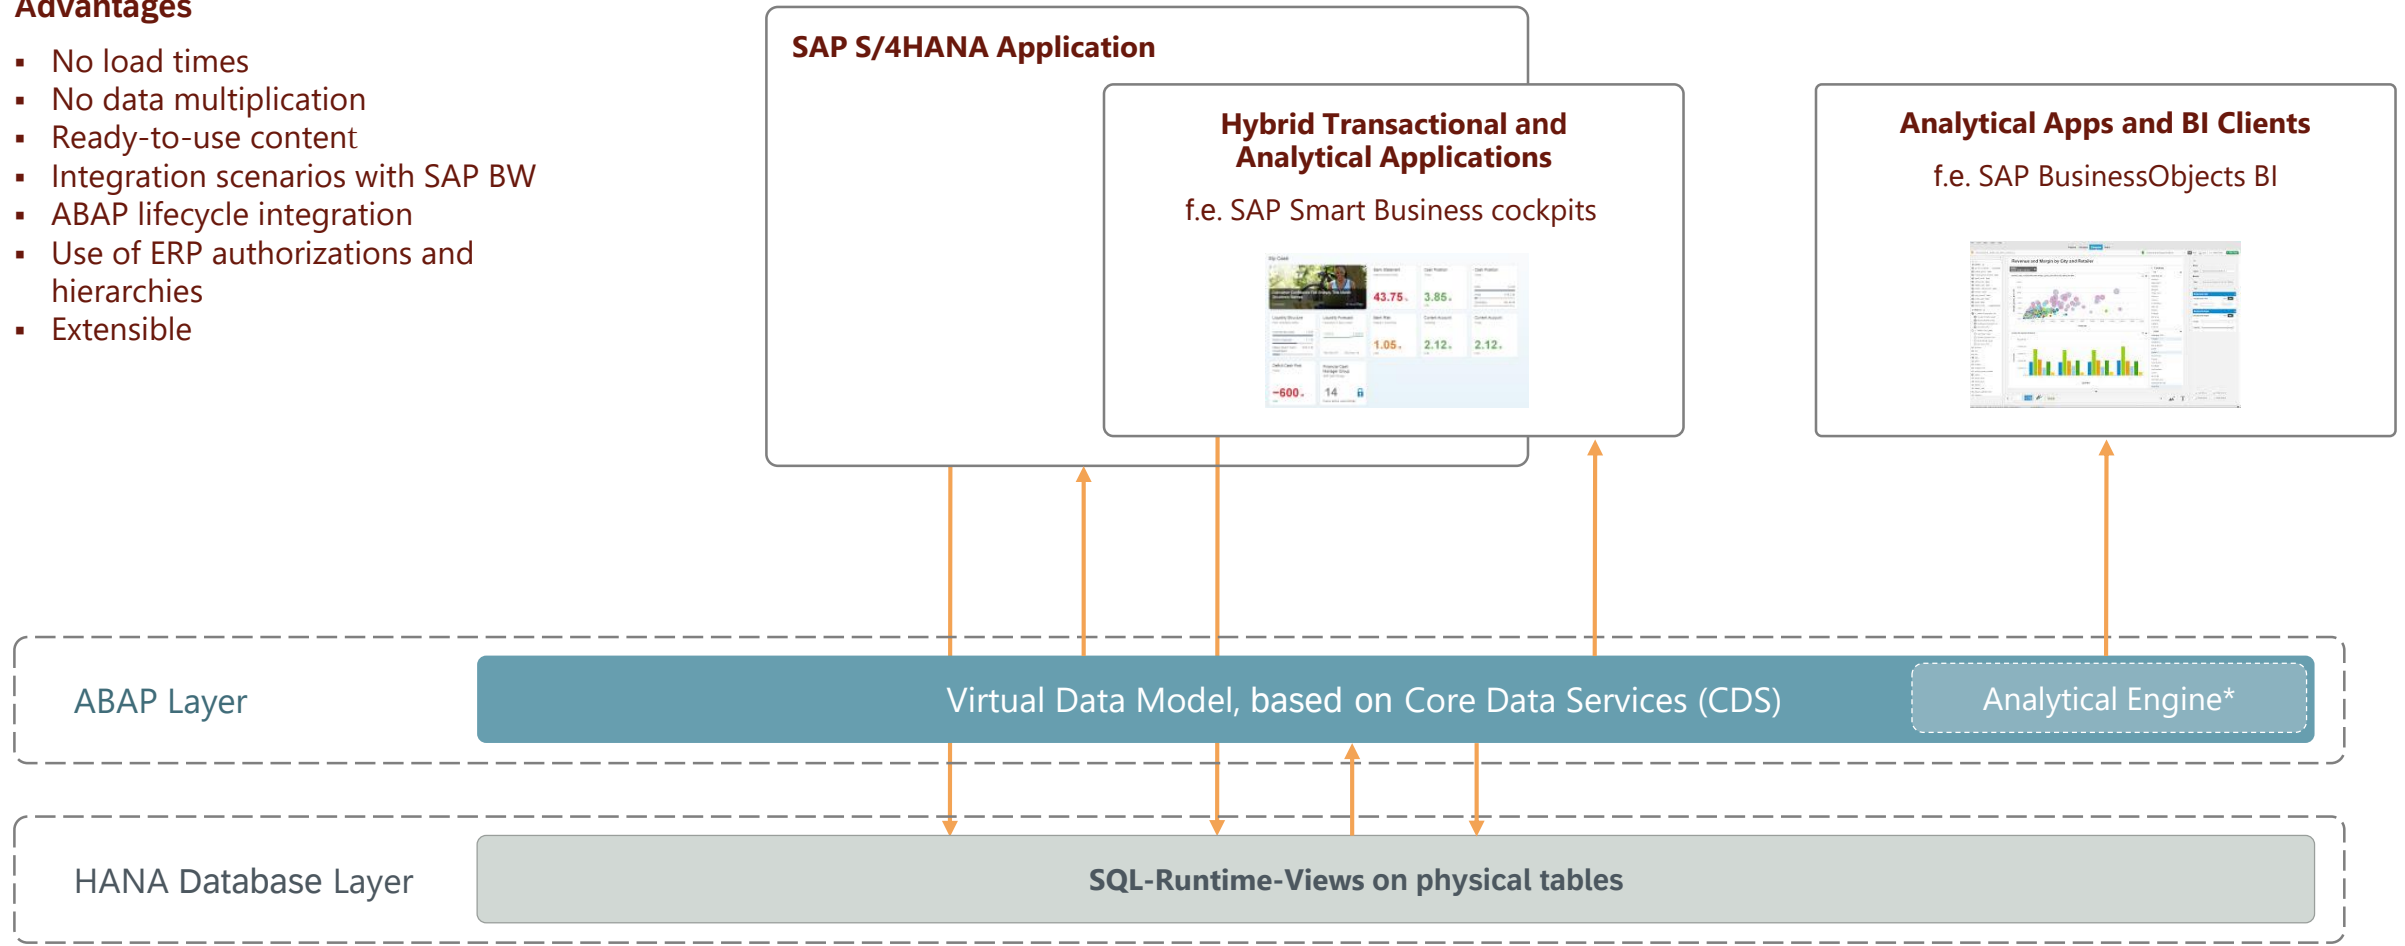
Advantages

- No load times
- No data multiplication
- Ready-to-use content
- Integration scenarios with SAP BW
- ABAP lifecycle integration
- Use of ERP authorizations and hierarchies
- Extensible

SAP S/4HANA Application

Hybrid Transactional and Analytical Applications

f.e. SAP Smart Business cockpits

43.75 3.85 1.05 2.12 2.12 -600 14

Analytical Apps and BI Clients

f.e. SAP BusinessObjects BI

ABAP Layer

Virtual Data Model, based on Core Data Services (CDS)

Analytical Engine*

HANA Database Layer

SQL-Runtime-Views on physical tables